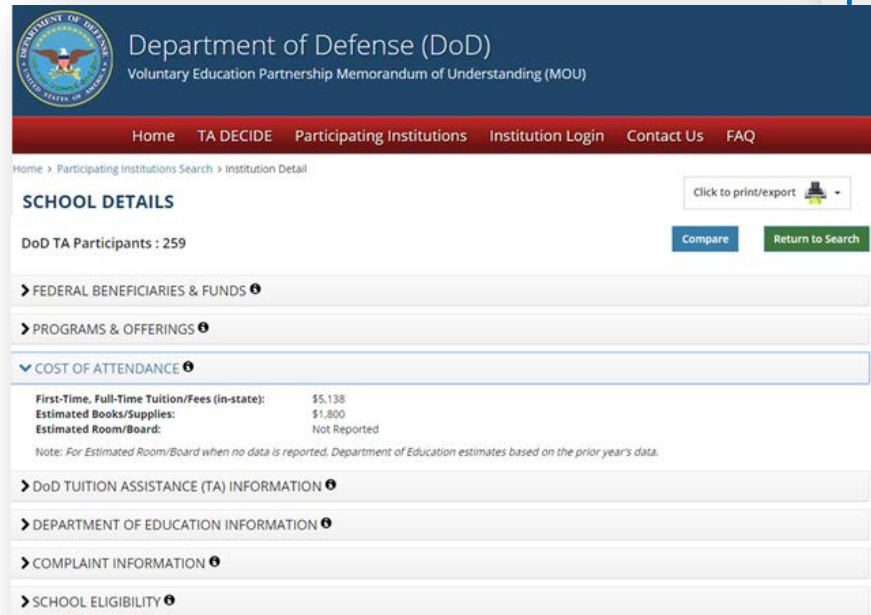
DEPARTMENT OF DEFENSE
UNITED STATES OF AMERICA

Department of Defense (DoD)
Voluntary Education Partnership Memorandum of Understanding (MOU)

Home TA DECIDE Participating Institutions Institution Login Contact Us FAQ

Home > Participating Institutions Search > Institution Detail

SCHOOL DETAILS

Click to print/export

DoD TA Participants : 259

Compare Return to Search

> FEDERAL BENEFICIARIES & FUNDS

> PROGRAMS & OFFERINGS

COST OF ATTENDANCE

| | |
|---|---|
| First-Time, Full-Time Tuition/Fees (in-state): | \$5,138 |
| Estimated Books/Supplies: | \$1,800 |
| Estimated Room/Board: | Not Reported |

Note: For Estimated Room/Board when no data is reported, Department of Education estimates based on the prior year's data.

> DoD TUITION ASSISTANCE (TA) INFORMATION

> DEPARTMENT OF EDUCATION INFORMATION

> COMPLAINT INFORMATION

> SCHOOL ELIGIBILITY